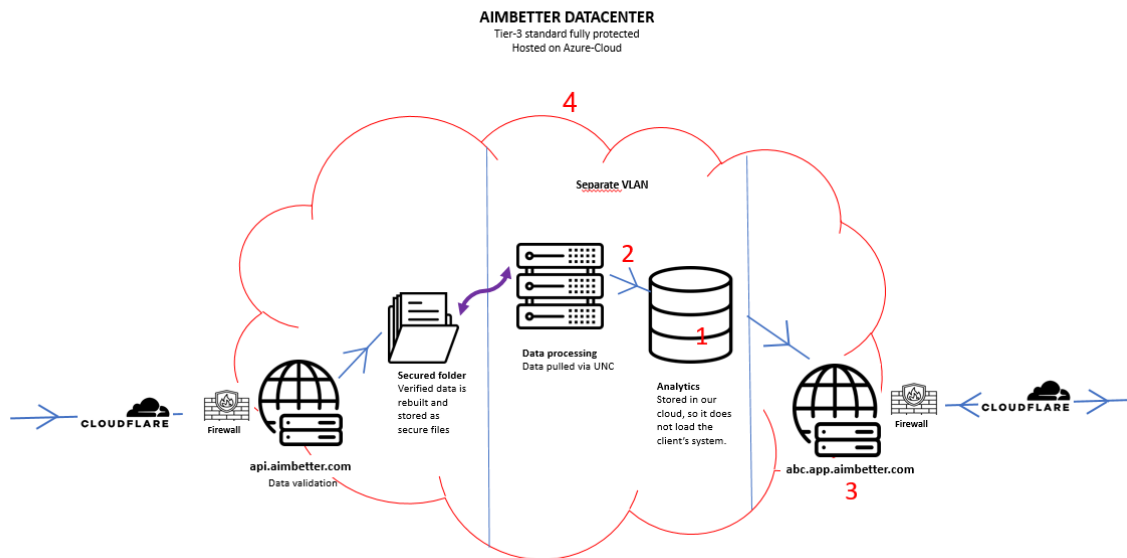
AIMBETTER DATACENTER
Tier-3 standard fully protected
Hosted on Azure-Cloud

4

Separate VLAN

2

1

CLOUDFLARE

Firewall

api.aimbetter.com
Data validation

Secured folder
Verified data is rebuilt and stored as secure files

Data processing
Data pulled via UNC

Analytics
Stored in our cloud, so it does not load the client's system.

abc.app.aimbetter.com

3

Firewall

CLOUDFLARE